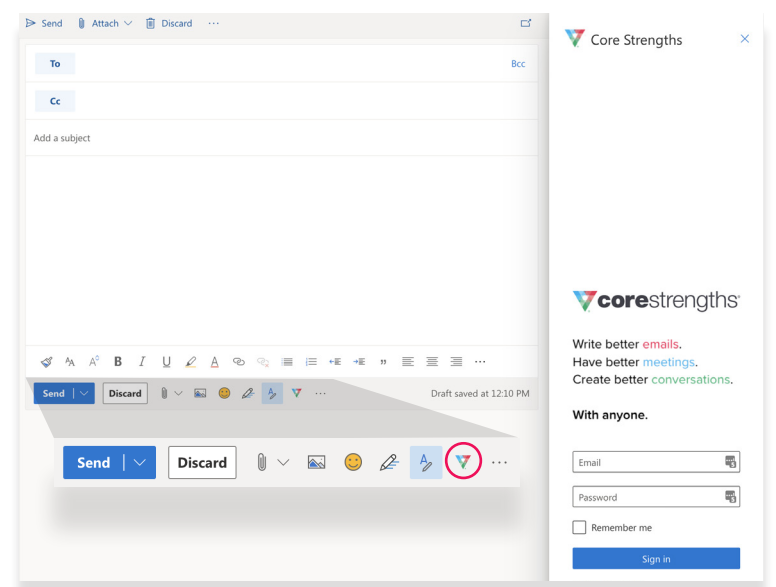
Send Attach Discard ···

To

Bcc

Cc

Add a subject

Send Discard ···

Draft saved at 12:10 PM

Send Discard ···

Core Strengths

corestrengths

Write better emails.
Have better meetings.
Create better conversations.

With anyone.

Email

Password

Remember me

Sign in